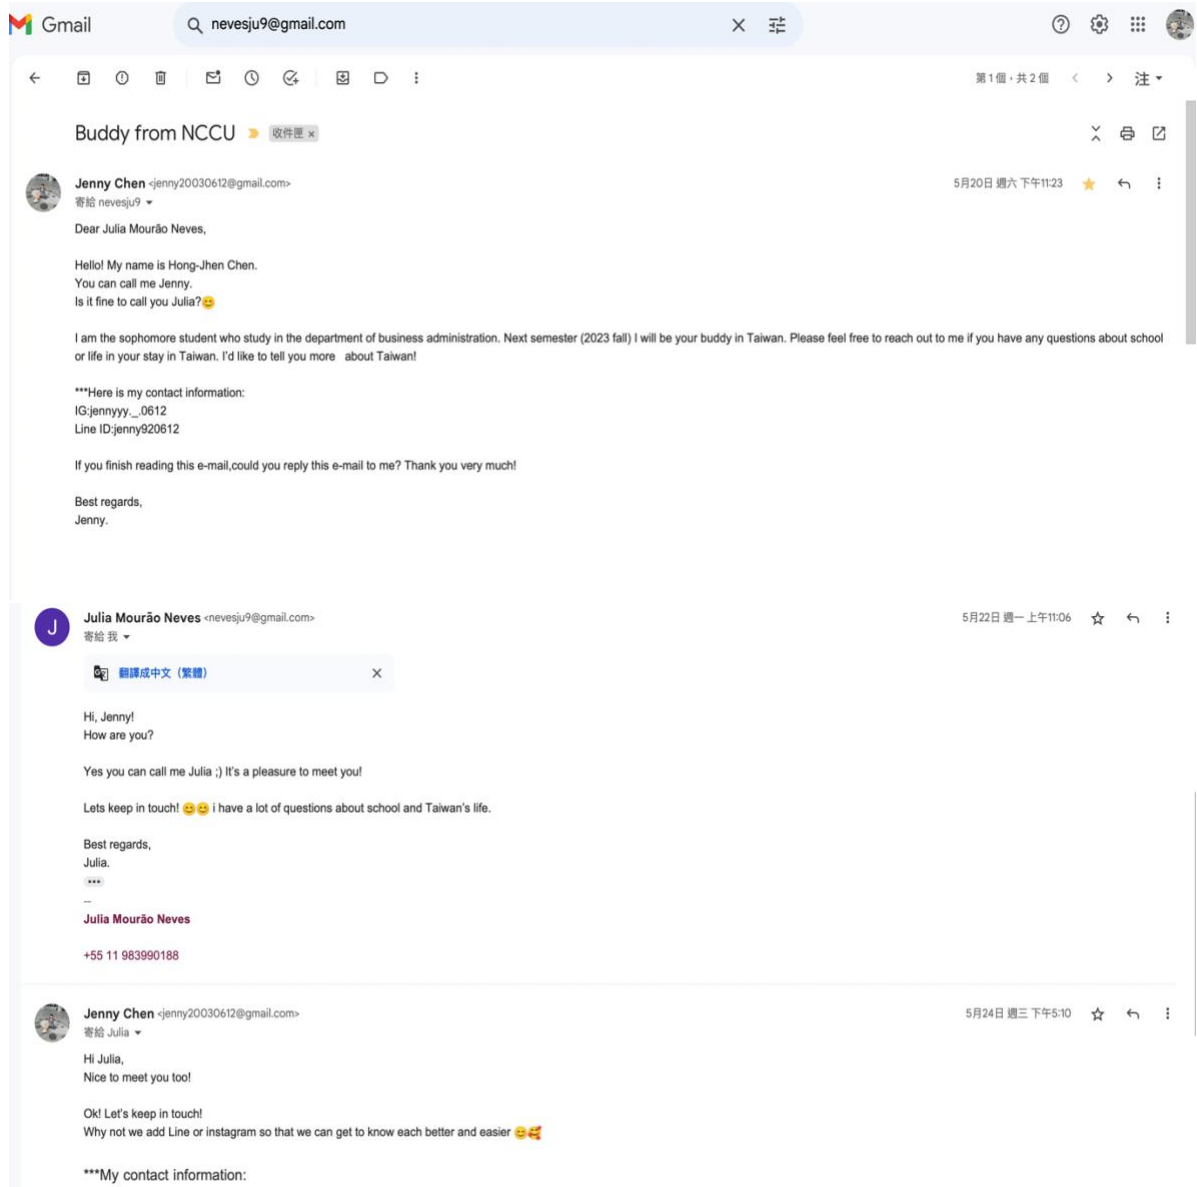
Gmail

nevesju9@gmail.com

第1個，共2個

注

Buddy from NCCU 收件匣 ×

Jenny Chen <jenny20030612@gmail.com>
寄給 nevesju9

5月20日 週六 下午11:23

Dear Julia Mourão Neves,

Hello! My name is Hong-Jhen Chen.
You can call me Jenny.
Is it fine to call you Julia?😊

I am the sophomore student who study in the department of business administration. Next semester (2023 fall) I will be your buddy in Taiwan. Please feel free to reach out to me if you have any questions about school or life in your stay in Taiwan. I'd like to tell you more about Taiwan!

***Here is my contact information:
IG:jennyyy._.0612
Line ID:jenny920612

If you finish reading this e-mail,could you reply this e-mail to me? Thank you very much!

Best regards,
Jenny.

J

Julia Mourão Neves <nevesju9@gmail.com>
寄給 我

5月22日 週一 上午11:06

翻譯成中文（繁體）

Hi, Jenny!
How are you?

Yes you can call me Julia ;) It's a pleasure to meet you!

Lets keep in touch! 😊😊 i have a lot of questions about school and Taiwan's life.

Best regards,
Julia.

--
Julia Mourão Neves

+55 11 983990188

Jenny Chen <jenny20030612@gmail.com>
寄給 Julia

5月24日 週三 下午5:10

Hi Julia,
Nice to meet you too!

Ok! Let's keep in touch!
Why not we add Line or instagram so that we can get to know each better and easier 😊🥰

***My contact information: